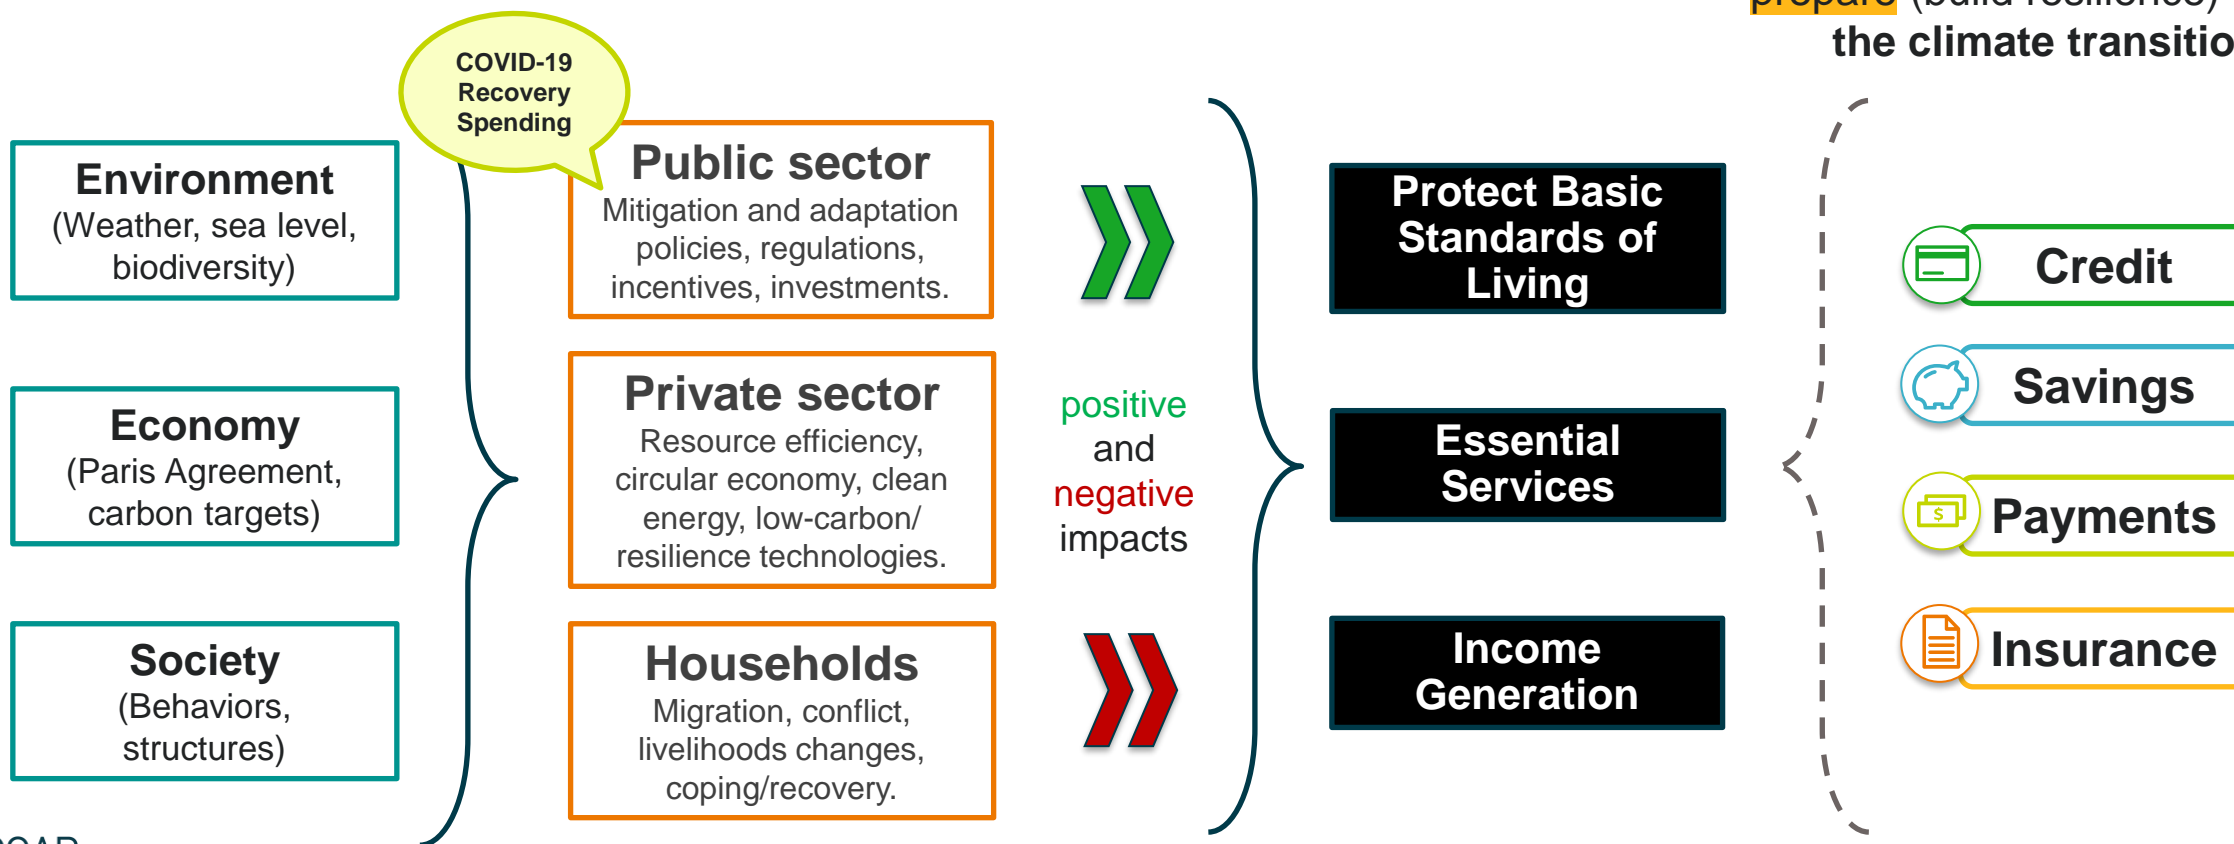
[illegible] (build resilience) the climate transitio

COVID-19 Recovery Spending

Environment
(Weather, sea level, biodiversity)

Economy
(Paris Agreement, carbon targets)

Society
(Behaviors, structures)

Public sector
Mitigation and adaptation policies, regulations, incentives, investments.

Private sector
Resource efficiency, circular economy, clean energy, low-carbon/ resilience technologies.

Households
Migration, conflict, livelihoods changes, coping/recovery.

positive and negative impacts

Protect Basic Standards of Living

Essential Services

Income Generation

Credit

Savings

Payments

Insurance